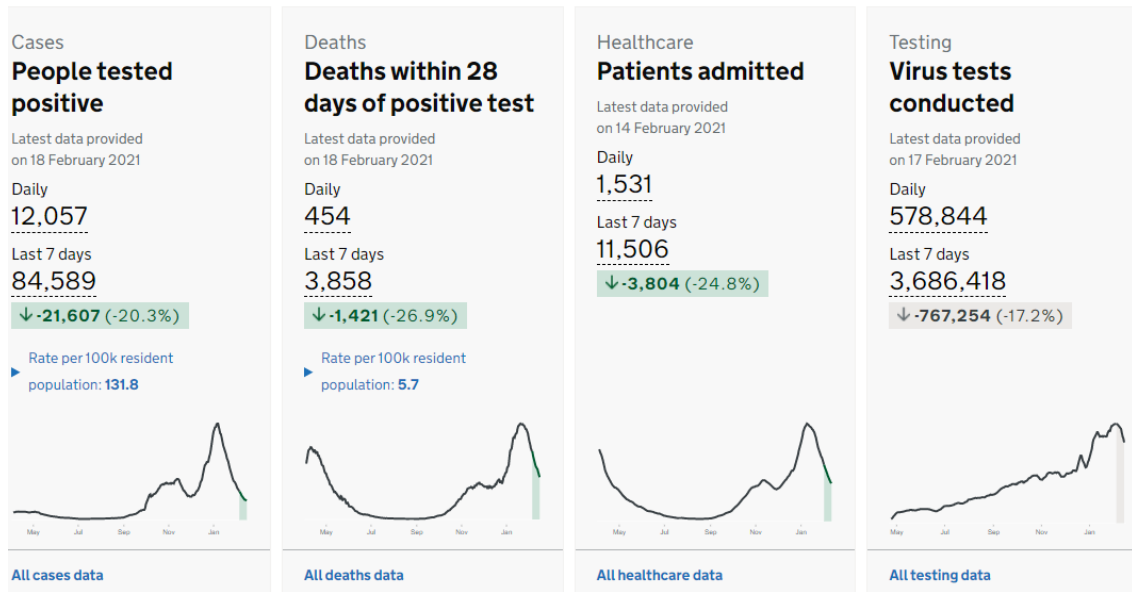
Cases
People tested positive
Latest data provided on 18 February 2021
Daily
12,057
Last 7 days
84,589
↓ -21,607 (-20.3%)
Rate per 100k resident population: 131.8
May Jul Sep Nov Jan
All cases data

Deaths
Deaths within 28 days of positive test
Latest data provided on 18 February 2021
Daily
454
Last 7 days
3,858
↓ -1,421 (-26.9%)
Rate per 100k resident population: 5.7
May Jul Sep Nov Jan
All deaths data

Healthcare
Patients admitted
Latest data provided on 14 February 2021
Daily
1,531
Last 7 days
11,506
↓ -3,804 (-24.8%)
May Jul Sep Nov Jan
All healthcare data

Testing
Virus tests conducted
Latest data provided on 17 February 2021
Daily
578,844
Last 7 days
3,686,418
↓ -767,254 (-17.2%)
May Jul Sep Nov Jan
All testing data